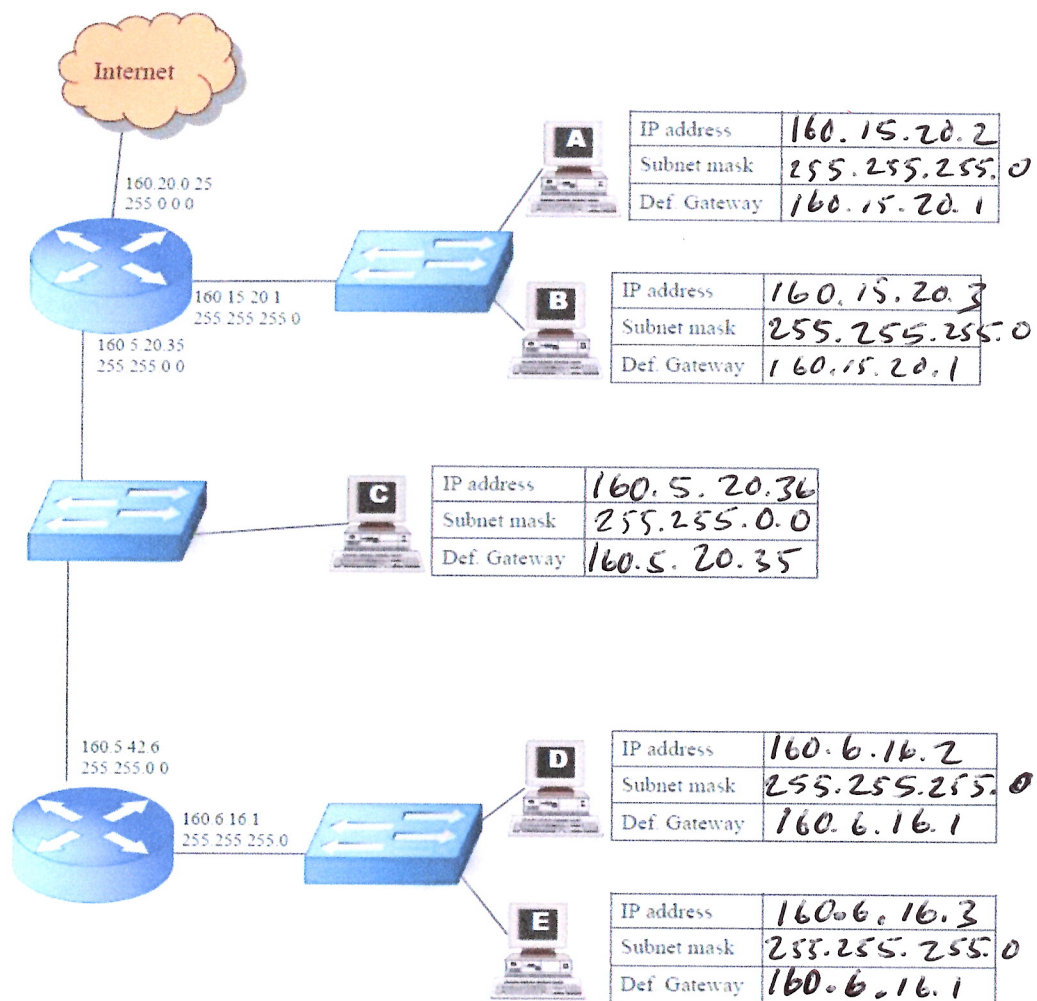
Internet

160.20.0.25
255.0.0.0

160.15.20.1
255.255.255.0

160.5.20.35
255.255.0.0

A

| IP address | 160.15.20.2 |
|---|---|
| Subnet mask | 255.255.255.0 |
| Def. Gateway | 160.15.20.1 |

B

| IP address | 160.15.20.3 |
|---|---|
| Subnet mask | 255.255.255.0 |
| Def. Gateway | 160.15.20.1 |

C

| IP address | 160.5.20.36 |
|---|---|
| Subnet mask | 255.255.0.0 |
| Def. Gateway | 160.5.20.35 |

160.5.42.6
255.255.0.0

160.6.16.1
255.255.255.0

D

| IP address | 160.6.16.2 |
|---|---|
| Subnet mask | 255.255.255.0 |
| Def. Gateway | 160.6.16.1 |

E

| IP address | 160.6.16.3 |
|---|---|
| Subnet mask | 255.255.255.0 |
| Def. Gateway | 160.6.16.1 |